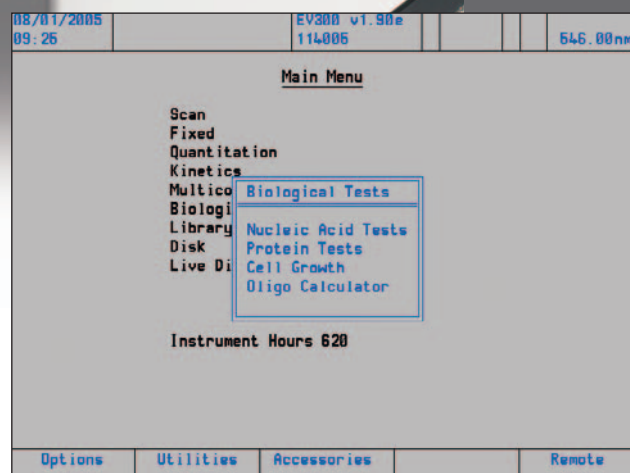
08/01/2005
09:26

EV300 v1.90e
114006

546.00nm

Main Menu

Scan
Fixed
Quantitation
Kinetics
Multico
Biologi
Library
Disk
Live Di

Biological Tests

Nucleic Acid Tests
Protein Tests
Cell Growth
Oligo Calculator

Instrument Hours 620

Options
Utilities
Accessories
Remote